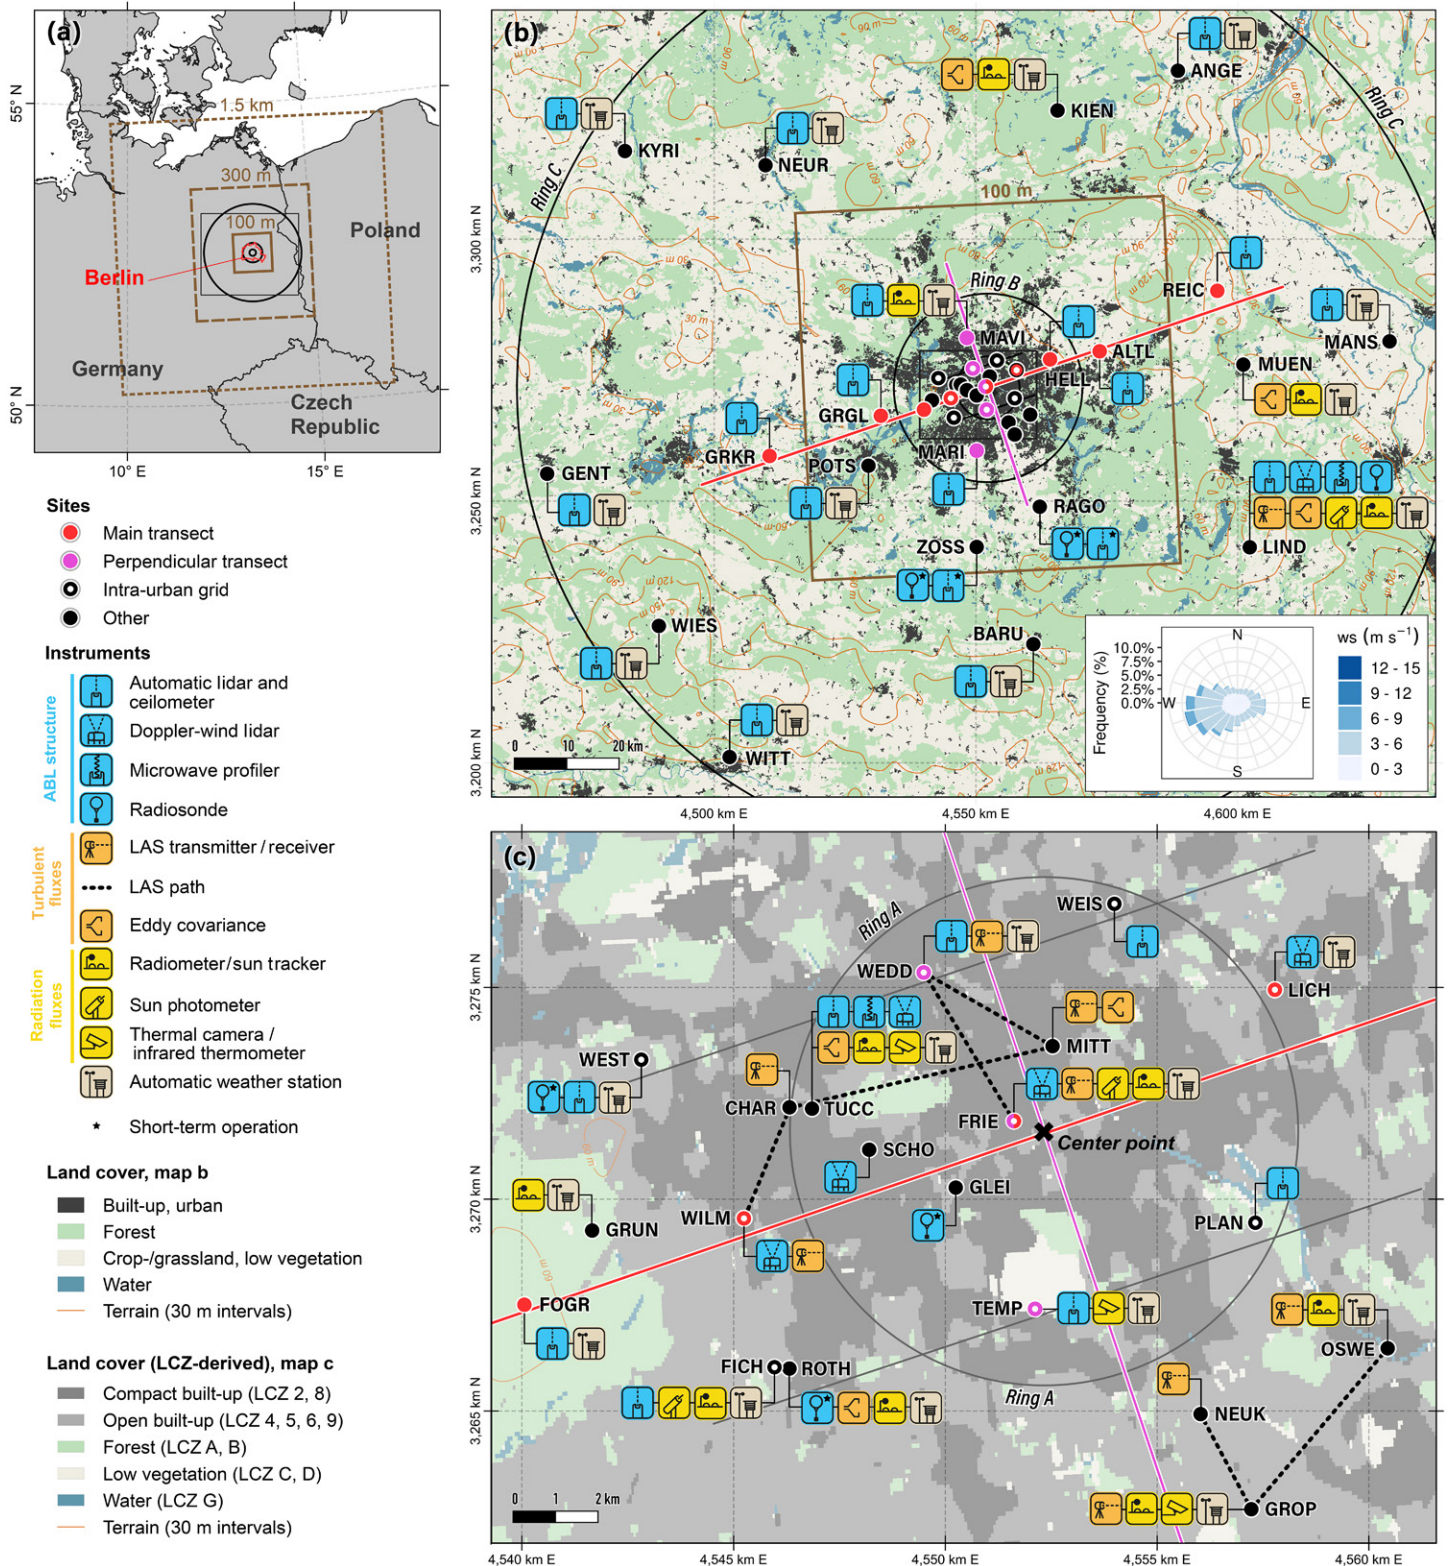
(a)

55° N

1.5 km

300 m

100 m

Poland

Berlin

Germany

Czech Republic

50° N

10° E

15° E

Sites
Main transect
Perpendicular transect
Intra-urban grid
Other

Instruments
ABL structure
Automatic lidar and ceilometer
Doppler-wind lidar
Microwave profiler
Radiosonde
Turbulent fluxes
LAS transmitter / receiver
LAS path
Eddy covariance
Radiation fluxes
Radiometer/sun tracker
Sun photometer
Thermal camera / infrared thermometer
Automatic weather station
* Short-term operation

Land cover, map b
Built-up, urban
Forest
Crop-/grassland, low vegetation
Water
Terrain (30 m intervals)

Land cover (LCZ-derived), map c
Compact built-up (LCZ 2, 8)
Open built-up (LCZ 4, 5, 6, 9)
Forest (LCZ A, B)
Low vegetation (LCZ C, D)
Water (LCZ G)
Terrain (30 m intervals)

(b)

ANGE
KIEN
KYRI
NEUR
Ring C
Ring C
100 m
3,300 km N
Ring B
REIC
MANS
MAVI
ALTL
MUEN
HELL
GRGL
GRKR
POTS
MARI
GENT
RAGO
3,250 km N
ZOSS
LIND
WIES
BARU
WITT
3,200 km N
0 10 20 km
Frequency (%)
10.0%
7.5%
5.0%
2.5%
0.0%
N
W
E
S
ws (m s$^{-1}$)
12 - 15
9 - 12
6 - 9
3 - 6
0 - 3
4,500 km E
4,550 km E
4,600 km E

(c)

Ring A
WEIS
WEDD
3,275 km N
LICH
MITT
WEST
CHAR
TUCC
FRIE
Center point
SCHO
3,270 km N
GLEI
GRUN
WILM
PLAN
FOGR
TEMP
OSWE
FICH
ROTH
Ring A
3,265 km N
NEUK
0 1 2 km
GROP
4,540 km E
4,545 km E
4,550 km E
4,555 km E
4,560 km E